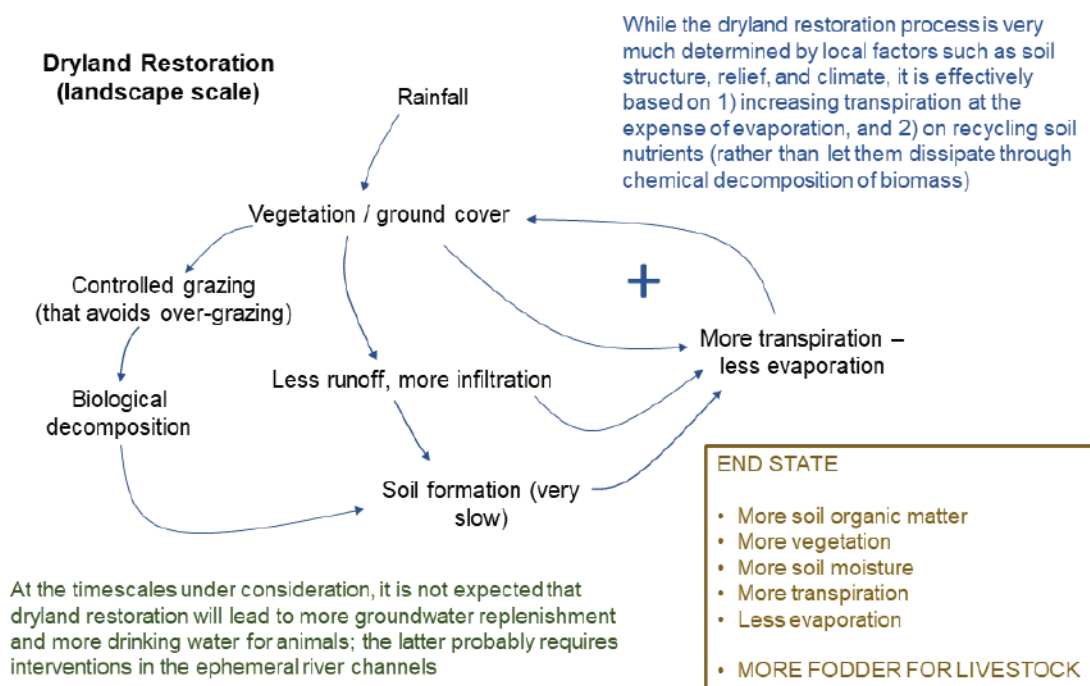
Dryland Restoration (landscape scale)

While the dryland restoration process is very much determined by local factors such as soil structure, relief, and climate, it is effectively based on 1) increasing transpiration at the expense of evaporation, and 2) on recycling soil nutrients (rather than let them dissipate through chemical decomposition of biomass)

Rainfall

Vegetation / ground cover

+

Controlled grazing (that avoids over-grazing)

More transpiration – less evaporation

Less runoff, more infiltration

Biological decomposition

Soil formation (very slow)

END STATE

• More soil organic matter
• More vegetation
• More soil moisture
• More transpiration
• Less evaporation

• MORE FODDER FOR LIVESTOCK

At the timescales under consideration, it is not expected that dryland restoration will lead to more groundwater replenishment and more drinking water for animals; the latter probably requires interventions in the ephemeral river channels